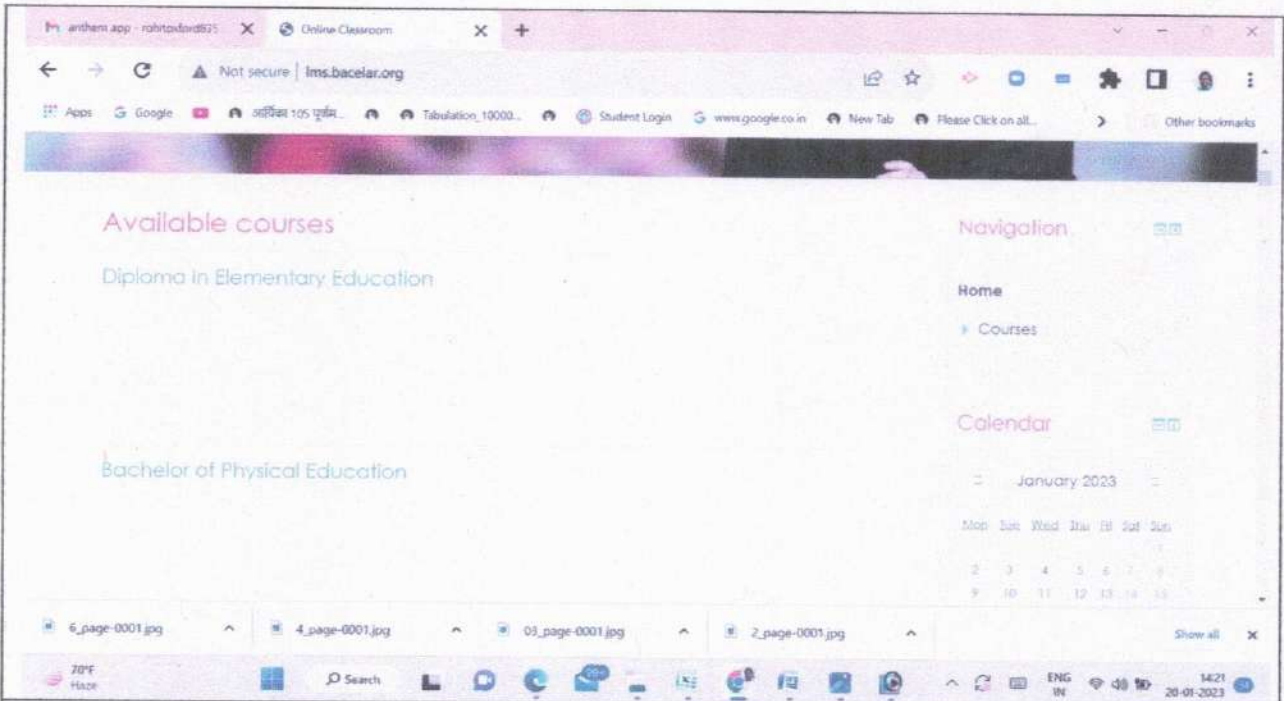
anthem app - rohitoxford935 × Online Classroom × +

Not secure | lms.bacelar.org

Apps Google अर्थिक 105 पूर्वांक... Tabulation_10000... Student Login www.google.co.in New Tab Please Click on all... Other bookmarks

Available courses

Diploma in Elementary Education

Bachelor of Physical Education

Navigation

Home

Courses

Calendar

January 2023

| Mon | Tue | Wed | Thu | Fri | Sat | Sun |
|---|---|---|---|---|---|---|
| | | | | | | 1 |
| 2 | 3 | 4 | 5 | 6 | 7 | 8 |
| 9 | 10 | 11 | 12 | 13 | 14 | 15 |

6_page-0001.jpg 4_page-0001.jpg 03_page-0001.jpg 2_page-0001.jpg Show all ×

70°F Haze Search 99+ ENG IN 14:21 20-01-2023